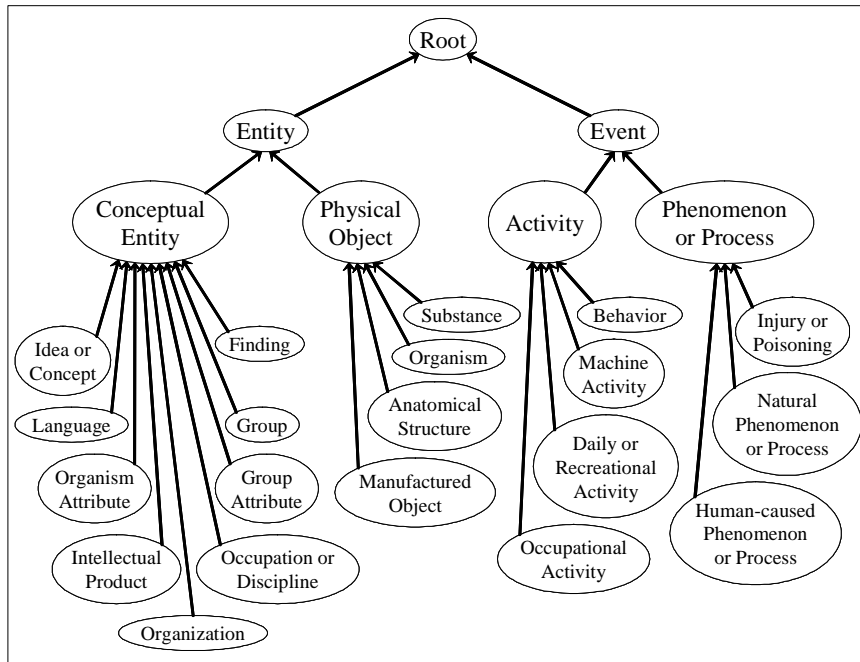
Root

Entity

Event

Conceptual Entity

Physical Object

Activity

Phenomenon or Process

Idea or Concept

Finding

Language

Group

Organism Attribute

Group Attribute

Intellectual Product

Occupation or Discipline

Organization

Substance

Organism

Anatomical Structure

Manufactured Object

Behavior

Machine Activity

Daily or Recreational Activity

Occupational Activity

Injury or Poisoning

Natural Phenomenon or Process

Human-caused Phenomenon or Process